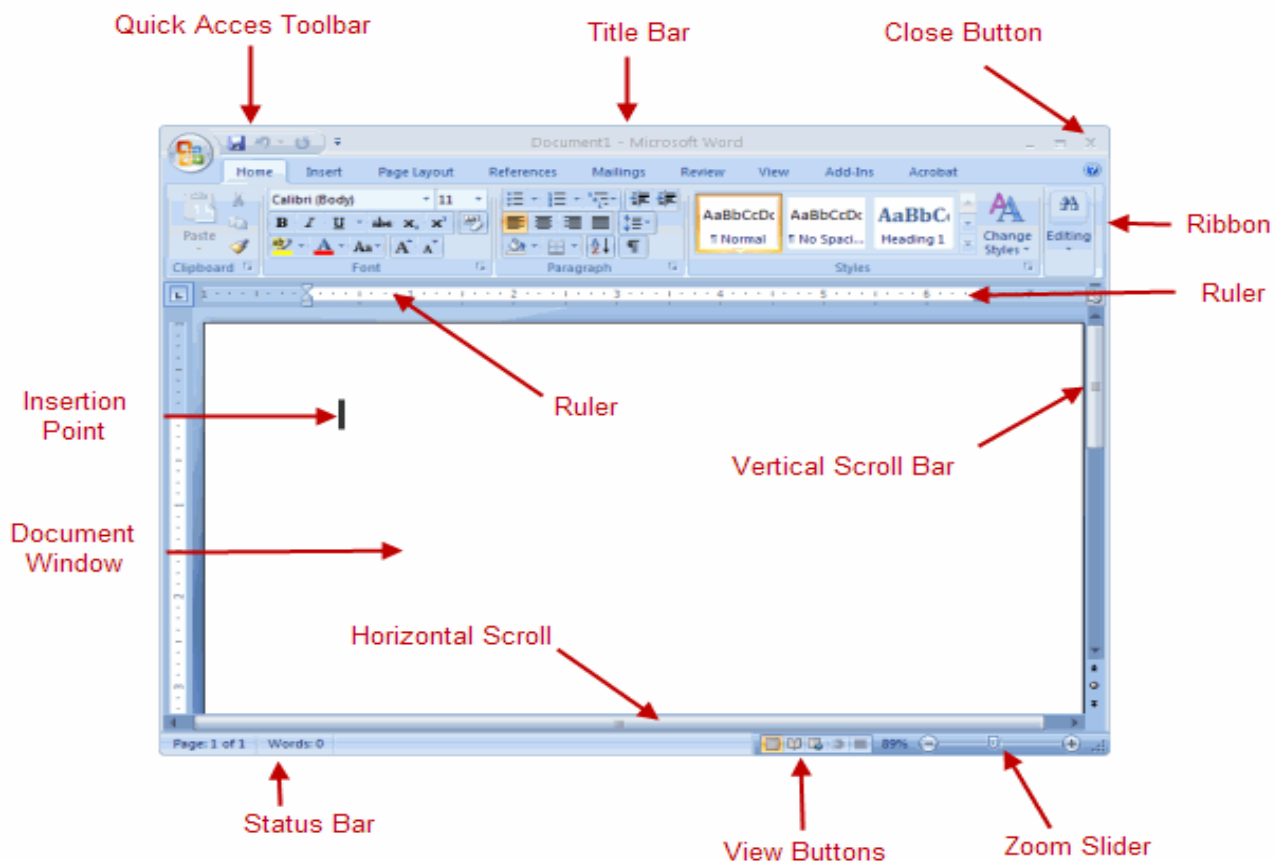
Quick Acces Toolbar

Title Bar

Close Button

Document1 - Microsoft Word

Home Insert Page Layout References Mailings Review View Add-Ins Acrobat

Paste

Clipboard

Calibri (Body) 11

B I U abe $x_2$ $x^2$

Aa A A

Font

Paragraph

AaBbCcDc ¶ Normal

AaBbCcDc ¶ No Spaci...

AaBbC Heading 1

Change Styles

Styles

Editing

Ribbon

Ruler

Insertion Point

Ruler

Vertical Scroll Bar

Document Window

Horizontal Scroll

Page: 1 of 1 Words: 0

89%

Status Bar

View Buttons

Zoom Slider